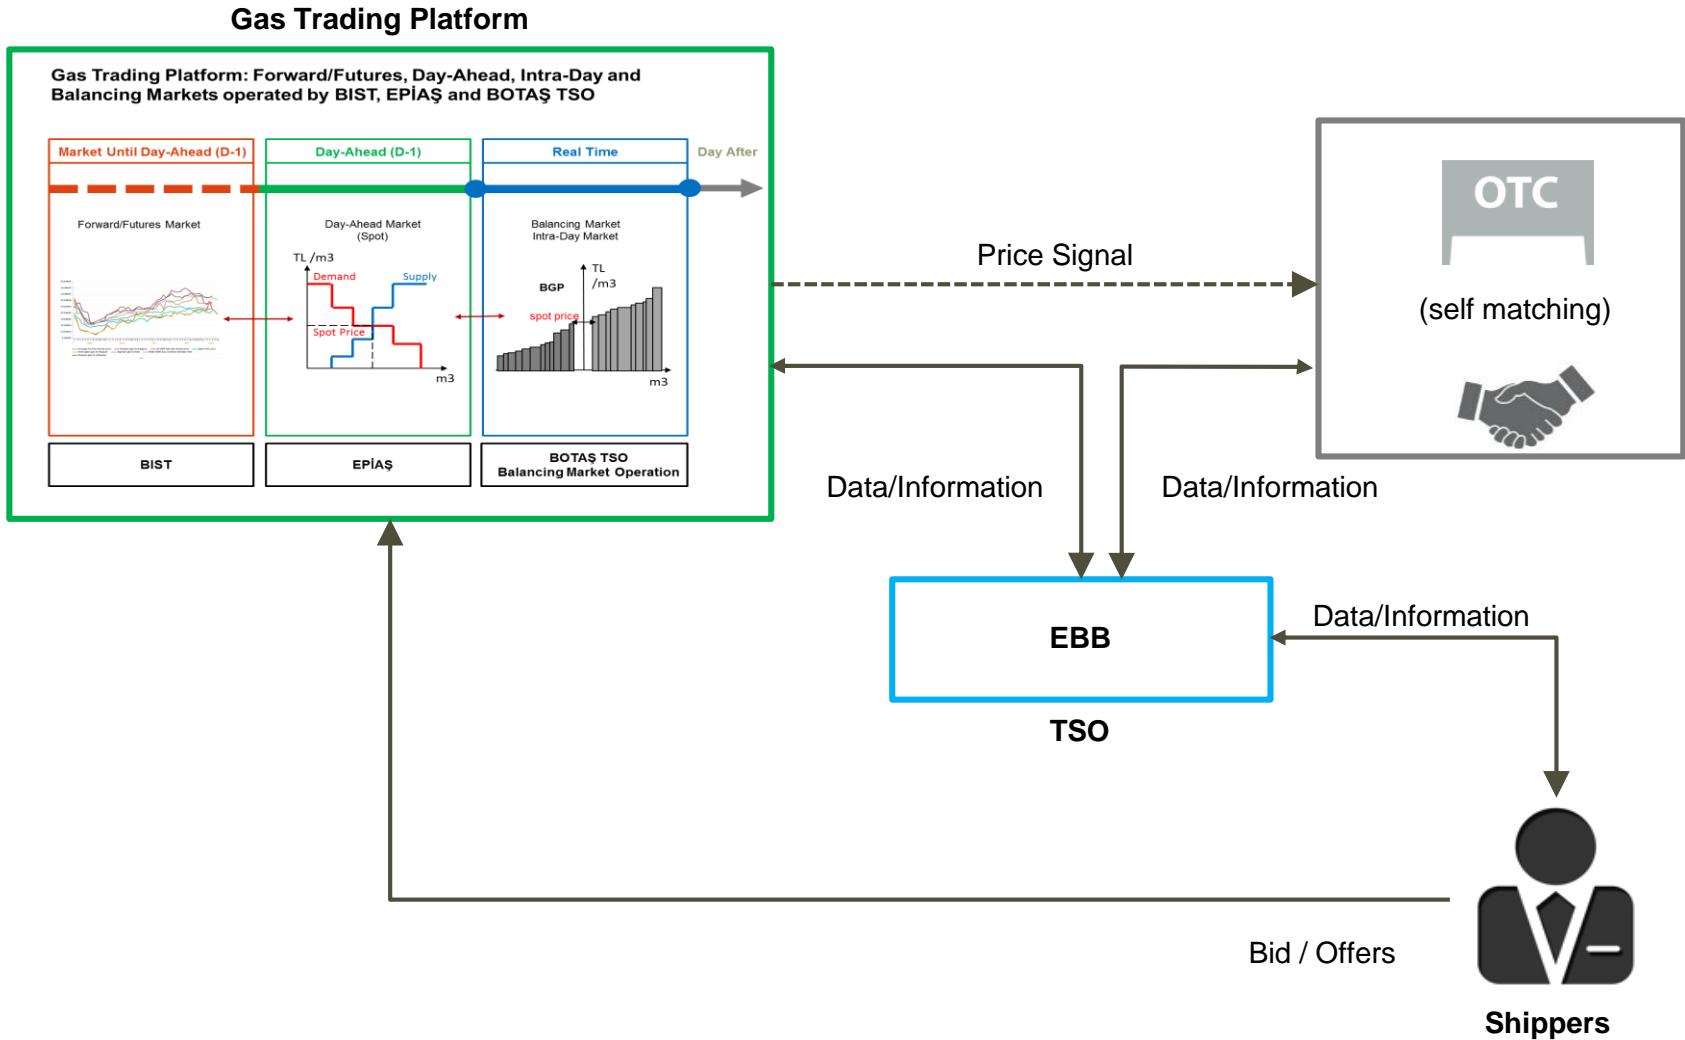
Gas Trading Platform

Gas Trading Platform: Forward/Futures, Day-Ahead, Intra-Day and Balancing Markets operated by BIST, EPİAŞ and BOTAŞ TSO

Market Until Day-Ahead (D-1)

Day-Ahead (D-1)

Real Time

Day After

Forward/Futures Market

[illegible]

Day-Ahead Market (Spot)

TL /m3

Demand

Supply

Spot Price

m3

Balancing Market Intra-Day Market

TL /m3

BGP

spot price

m3

BIST

EPİAŞ

BOTAŞ TSO Balancing Market Operation

Price Signal

OTC

(self matching)

Data/Information

Data/Information

EBB

TSO

Data/Information

Bid / Offers

Shippers